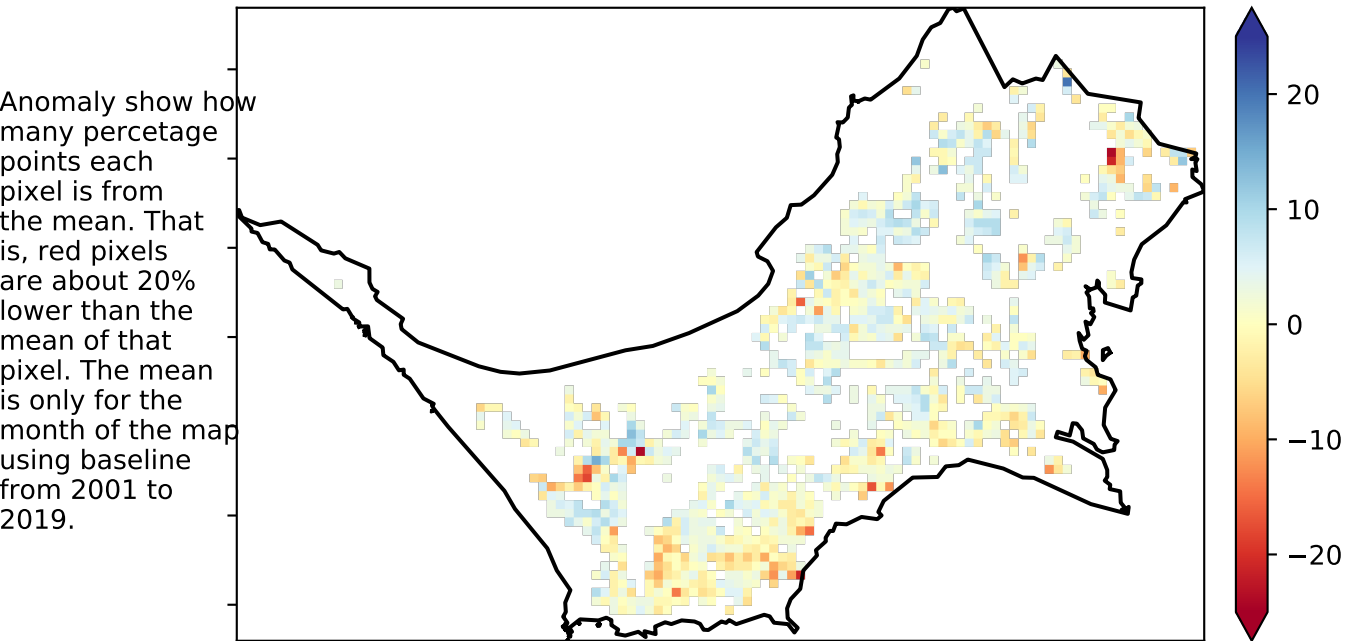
Anomaly show how many percetage points each pixel is from the mean. That is, red pixels are about 20% lower than the mean of that pixel. The mean is only for the month of the map using baseline from 2001 to 2019.

20
10
0
−10
−20